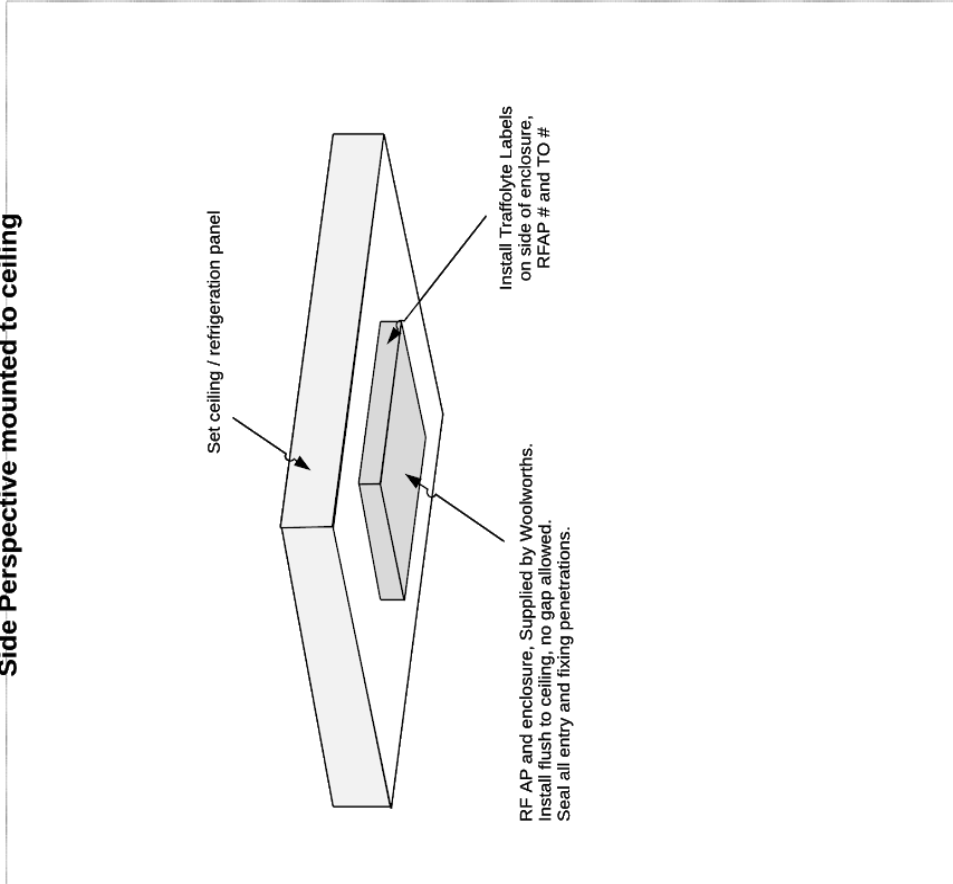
Side Perspective mounted to ceiling

Set ceiling / refrigeration panel

Install Traffolyte Labels on side of enclosure, RFAP # and TO #

RF AP and enclosure, Supplied by Woolworths.
Install flush to ceiling, no gap allowed.
Seal all entry and fixing penetrations.